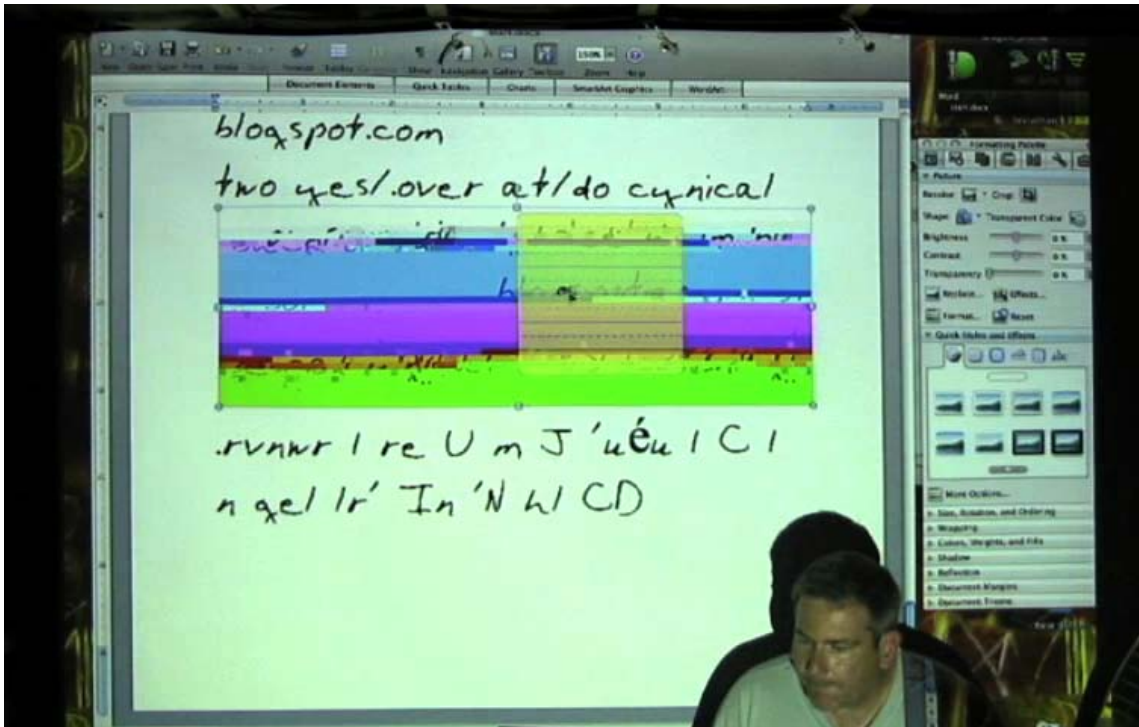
Document Elements | Quick Tables | Charts | SmartArt Graphics | WordArt

blogspot.com

two yes/.over at/do cynical

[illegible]

.rvnwr l re U m J 'uéu l C l

n gel lr' In 'N h/ CD

Formatting Palette

Picture

Recolor | Crop

Shape | Transparent Color

Brightness | 0 %

Contrast | 0 %

Transparency | 0 %

Replace... | Effects...

Format... | Reset

Quick Styles and Effects

More Options...

Size, Rotation, and Ordering

Wrapping

Colors, Weights, and Fills

Shadow

Reflection

Document Margins

Document Theme